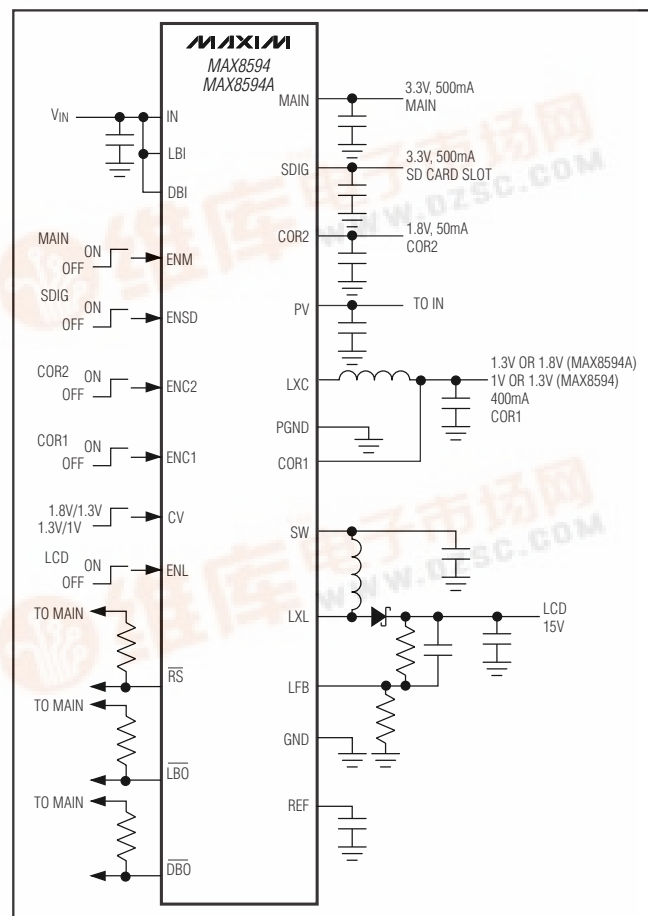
MAXIM
MAX8594
MAX8594A

$V_{IN}$
IN
LBI
DBI

MAIN
ON
OFF
ENM

SDIG
ON
OFF
ENSD

COR2
ON
OFF
ENC2

COR1
ON
OFF
ENC1

1.8V/1.3V
1.3V/1V
CV

LCD
ON
OFF
ENL

TO MAIN
$\overline{RS}$
TO MAIN
$\overline{LBO}$
TO MAIN
$\overline{DBO}$

MAIN
3.3V, 500mA
MAIN

SDIG
3.3V, 500mA
SD CARD SLOT

COR2
1.8V, 50mA
COR2

PV
TO IN

LXC
1.3V OR 1.8V (MAX8594A)
1V OR 1.3V (MAX8594)
400mA
COR1

PGND
COR1

SW
LXL
LCD
15V

LFB
GND
REF

www.dzsc.com
www.dzsc.com